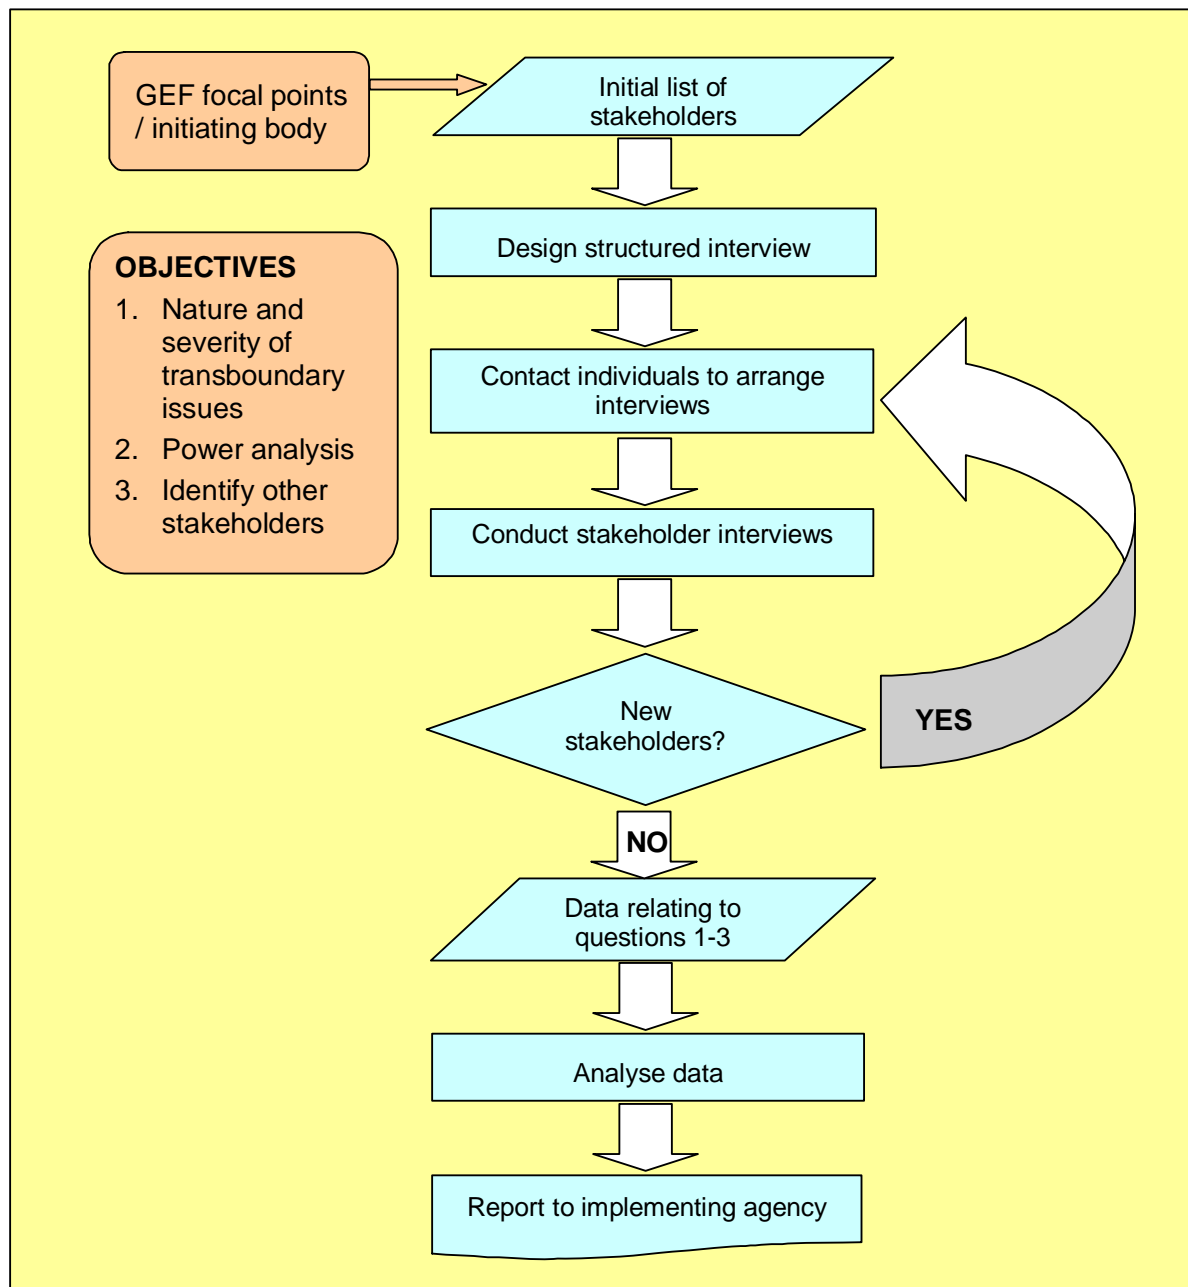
GEF focal points / initiating body

Initial list of stakeholders

OBJECTIVES
1. Nature and severity of transboundary issues
2. Power analysis
3. Identify other stakeholders

Design structured interview

Contact individuals to arrange interviews

Conduct stakeholder interviews

New stakeholders?

YES

NO

Data relating to questions 1-3

Analyse data

Report to implementing agency